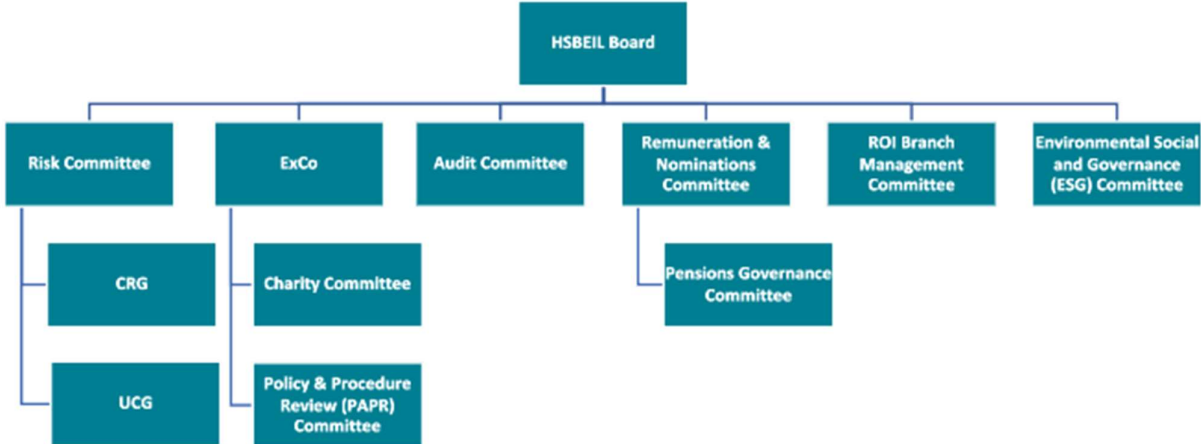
HSBEIL Board

Risk Committee

ExCo

Audit Committee

Remuneration & Nominations Committee

ROI Branch Management Committee

Environmental Social and Governance (ESG) Committee

CRG

Charity Committee

Pensions Governance Committee

UCG

Policy & Procedure Review (PAPR) Committee